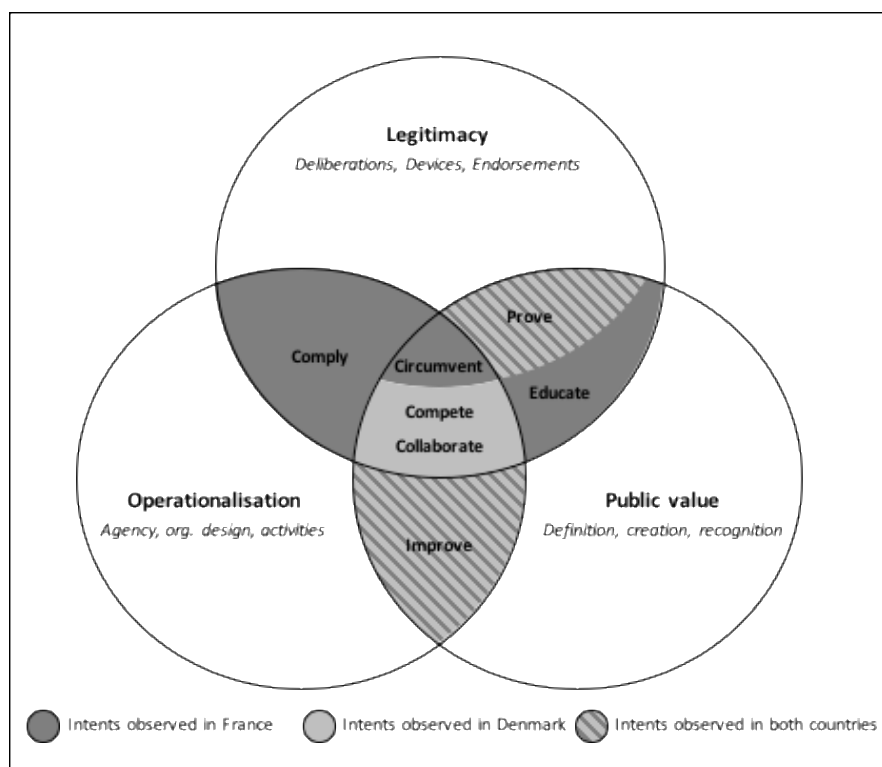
**Legitimacy**
*Deliberations, Devices, Endorsements*

Prove

Comply

Circumvent

Educate

Compete

Collaborate

**Operationalisation**
*Agency, org. design, activities*

**Public value**
*Definition, creation, recognition*

Improve

Intents observed in France
Intents observed in Denmark
Intents observed in both countries